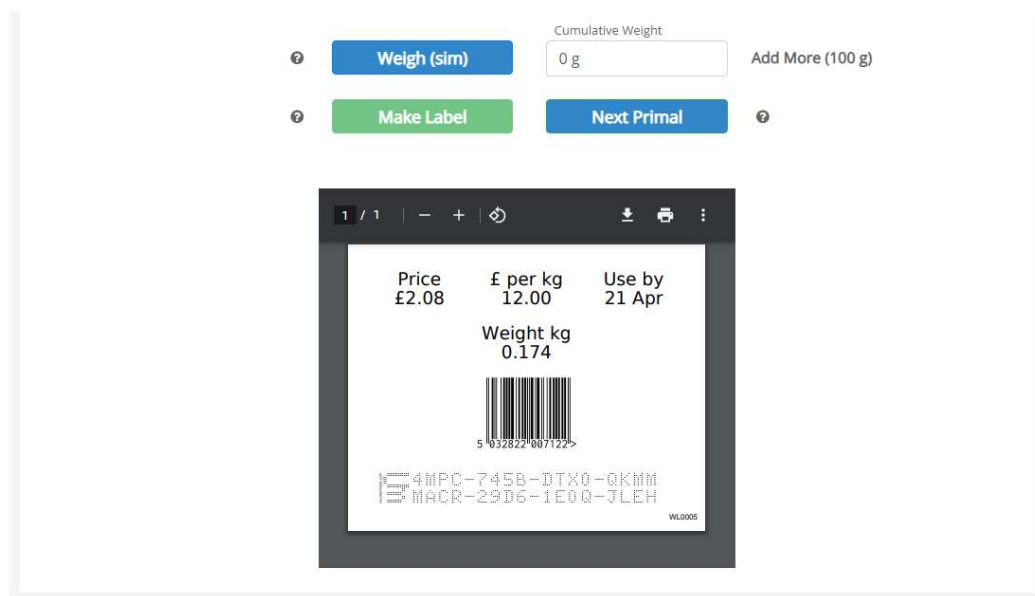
Weigh (sim)

Cumulative Weight

0 g

Add More (100 g)

Make Label

Next Primal

1 / 1 | — +

Price
£2.08

£ per kg
12.00

Use by
21 Apr

Weight kg
0.174

5 032822 007122 >

4MPC-745B-DTX0-QKMM
MACR-29D6-1E0Q-JLEH

WL0005